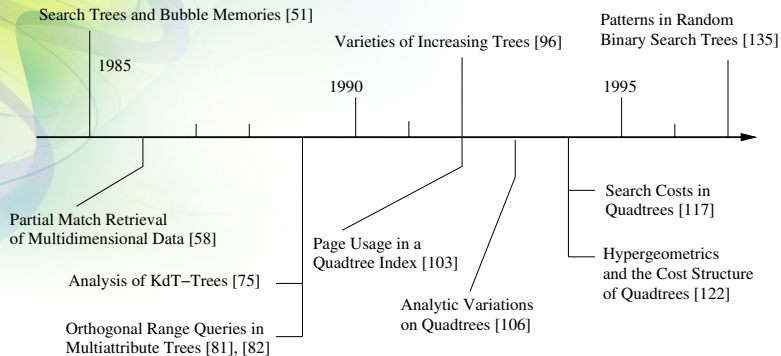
Search Trees and Bubble Memories [51]

1985

Varieties of Increasing Trees [96]

1990

1995

Patterns in Random Binary Search Trees [135]

Partial Match Retrieval of Multidimensional Data [58]

Analysis of KdT−Trees [75]

Orthogonal Range Queries in Multiattribute Trees [81], [82]

Page Usage in a Quadtree Index [103]

Analytic Variations on Quadtrees [106]

Search Costs in Quadtrees [117]

Hypergeometrics and the Cost Structure of Quadtrees [122]